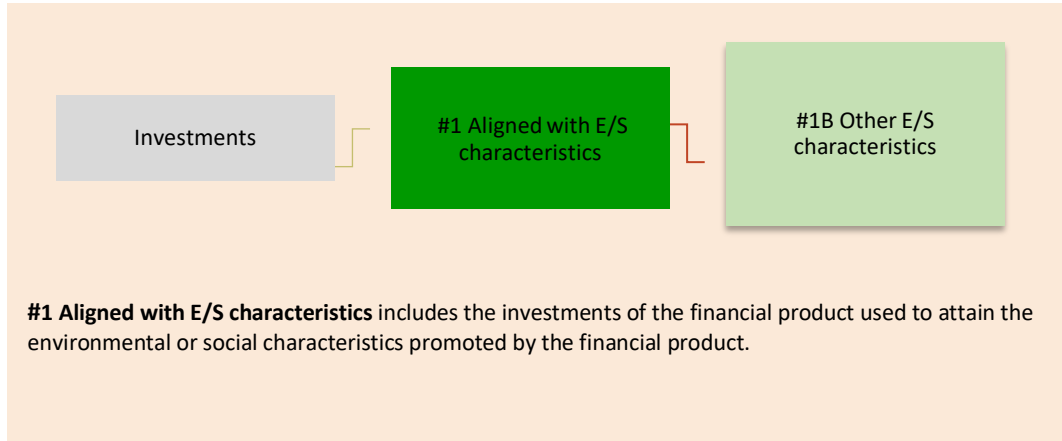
Investments

#1 Aligned with E/S characteristics

#1B Other E/S characteristics

**#1 Aligned with E/S characteristics** includes the investments of the financial product used to attain the environmental or social characteristics promoted by the financial product.